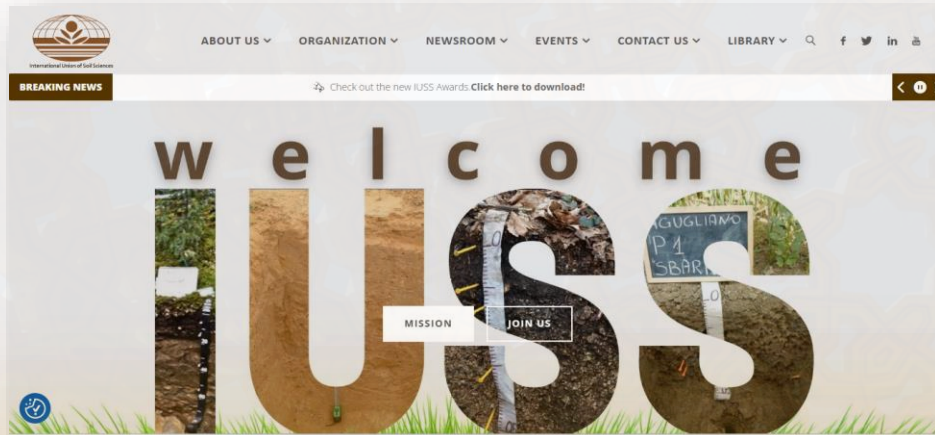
International Union of Soil Sciences

ABOUT US ORGANIZATION NEWSROOM EVENTS CONTACT US LIBRARY

f in

BREAKING NEWS

Check out the new IUSS Awards. Click here to download!

welcome

IUSS

MISSION JOIN US

AGUGLIANO
P 1
SBAR